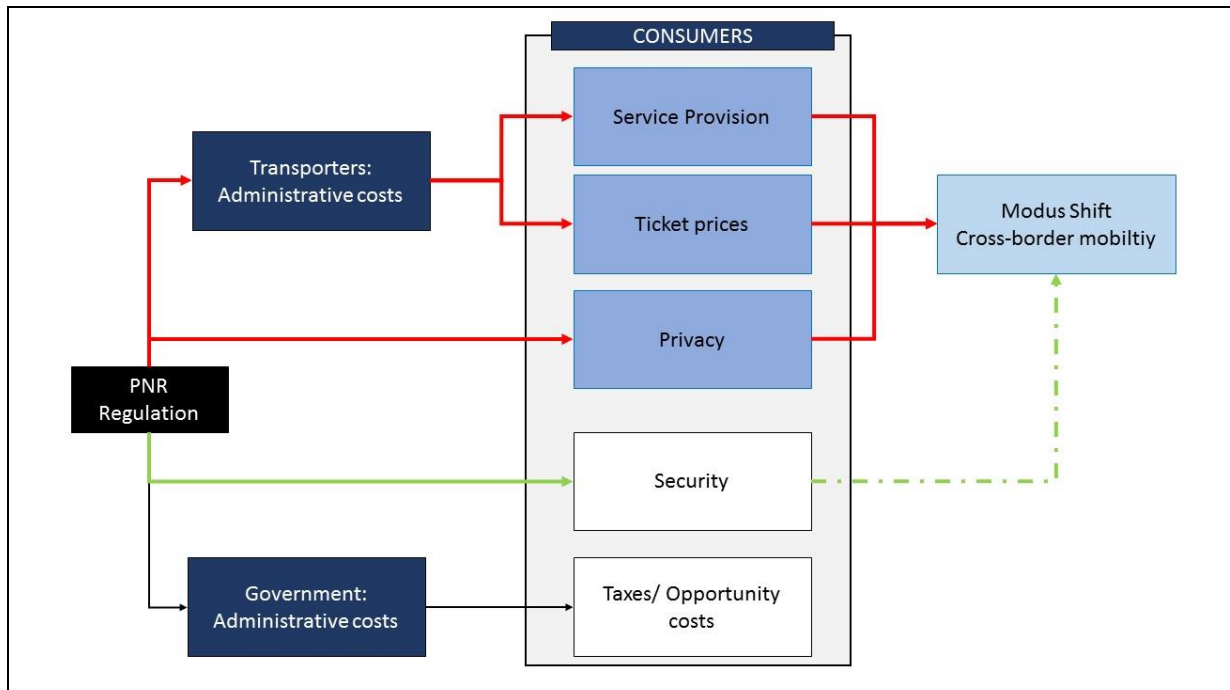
CONSUMERS

Transporters: Administrative costs

Service Provision

Ticket prices

Privacy

Modus Shift Cross-border mobiltiy

PNR Regulation

Security

Government: Administrative costs

Taxes/ Opportunity costs